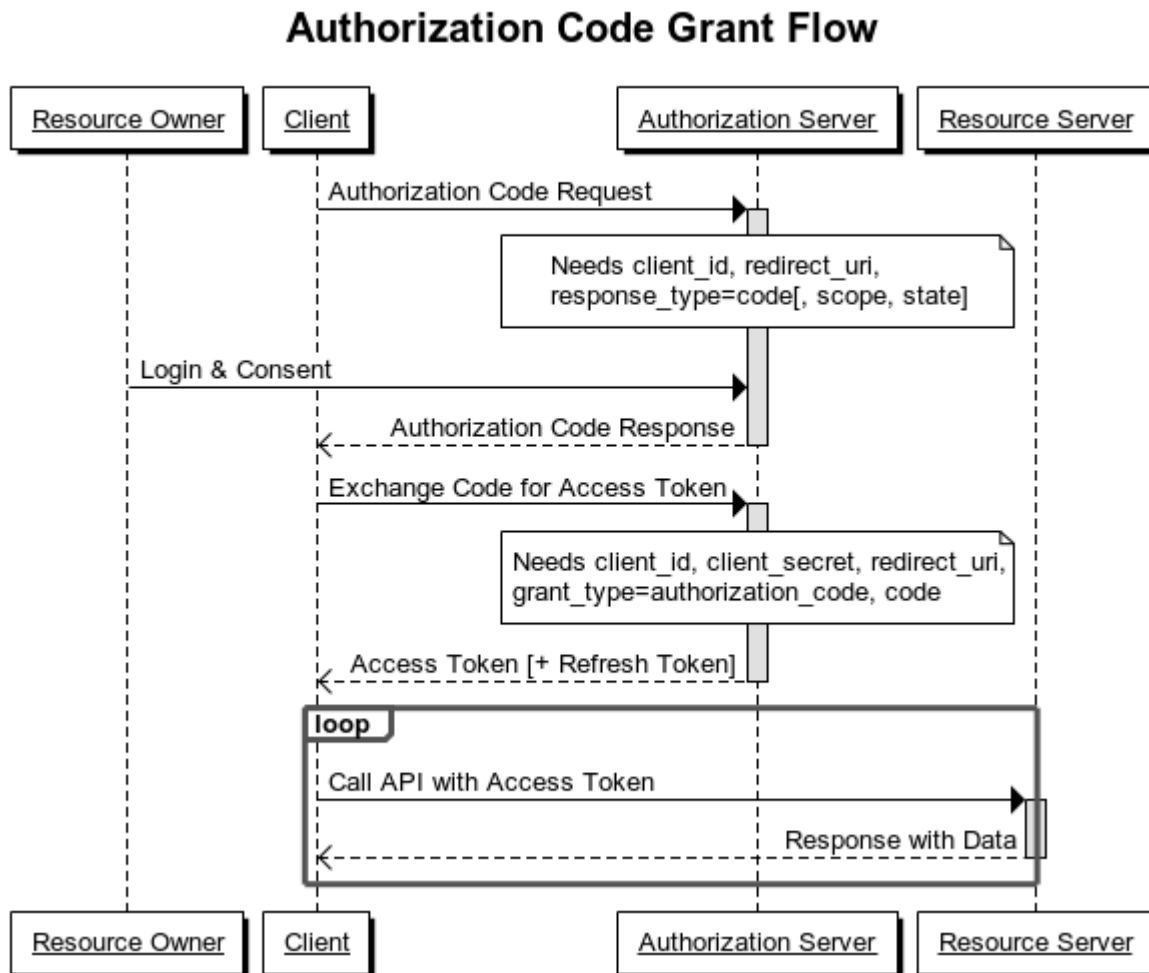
Authorization Code Grant Flow

Resource Owner

Client

Authorization Server

Resource Server

Authorization Code Request

Needs client_id, redirect_uri, response_type=code[, scope, state]

Login & Consent

Authorization Code Response

Exchange Code for Access Token

Needs client_id, client_secret, redirect_uri, grant_type=authorization_code, code

Access Token [+ Refresh Token]

loop

Call API with Access Token

Response with Data

Resource Owner

Client

Authorization Server

Resource Server